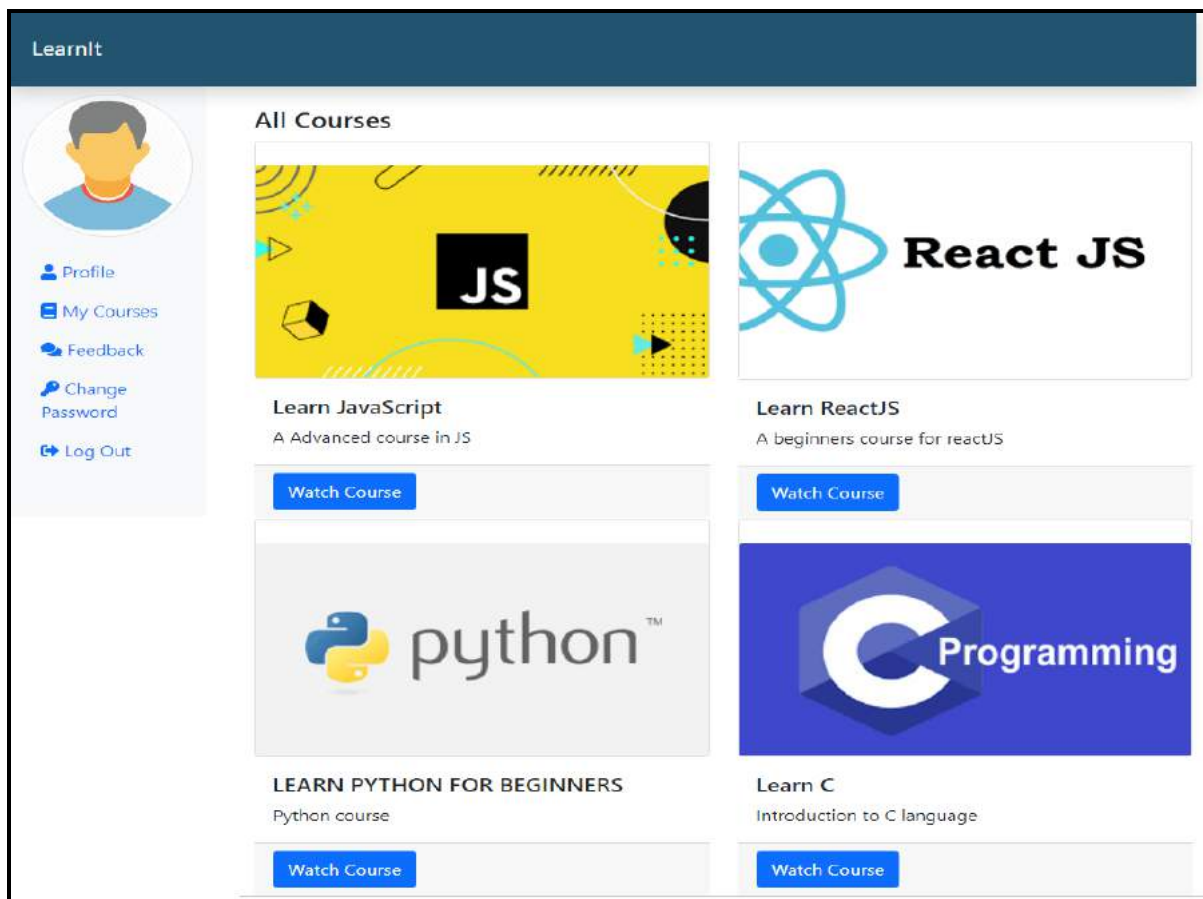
LearnIt

Profile
My Courses
Feedback
Change Password
Log Out

All Courses

JS

Learn JavaScript
A Advanced course in JS
Watch Course

React JS

Learn ReactJS
A beginners course for reactJS
Watch Course

python™

LEARN PYTHON FOR BEGINNERS
Python course
Watch Course

C Programming

Learn C
Introduction to C language
Watch Course